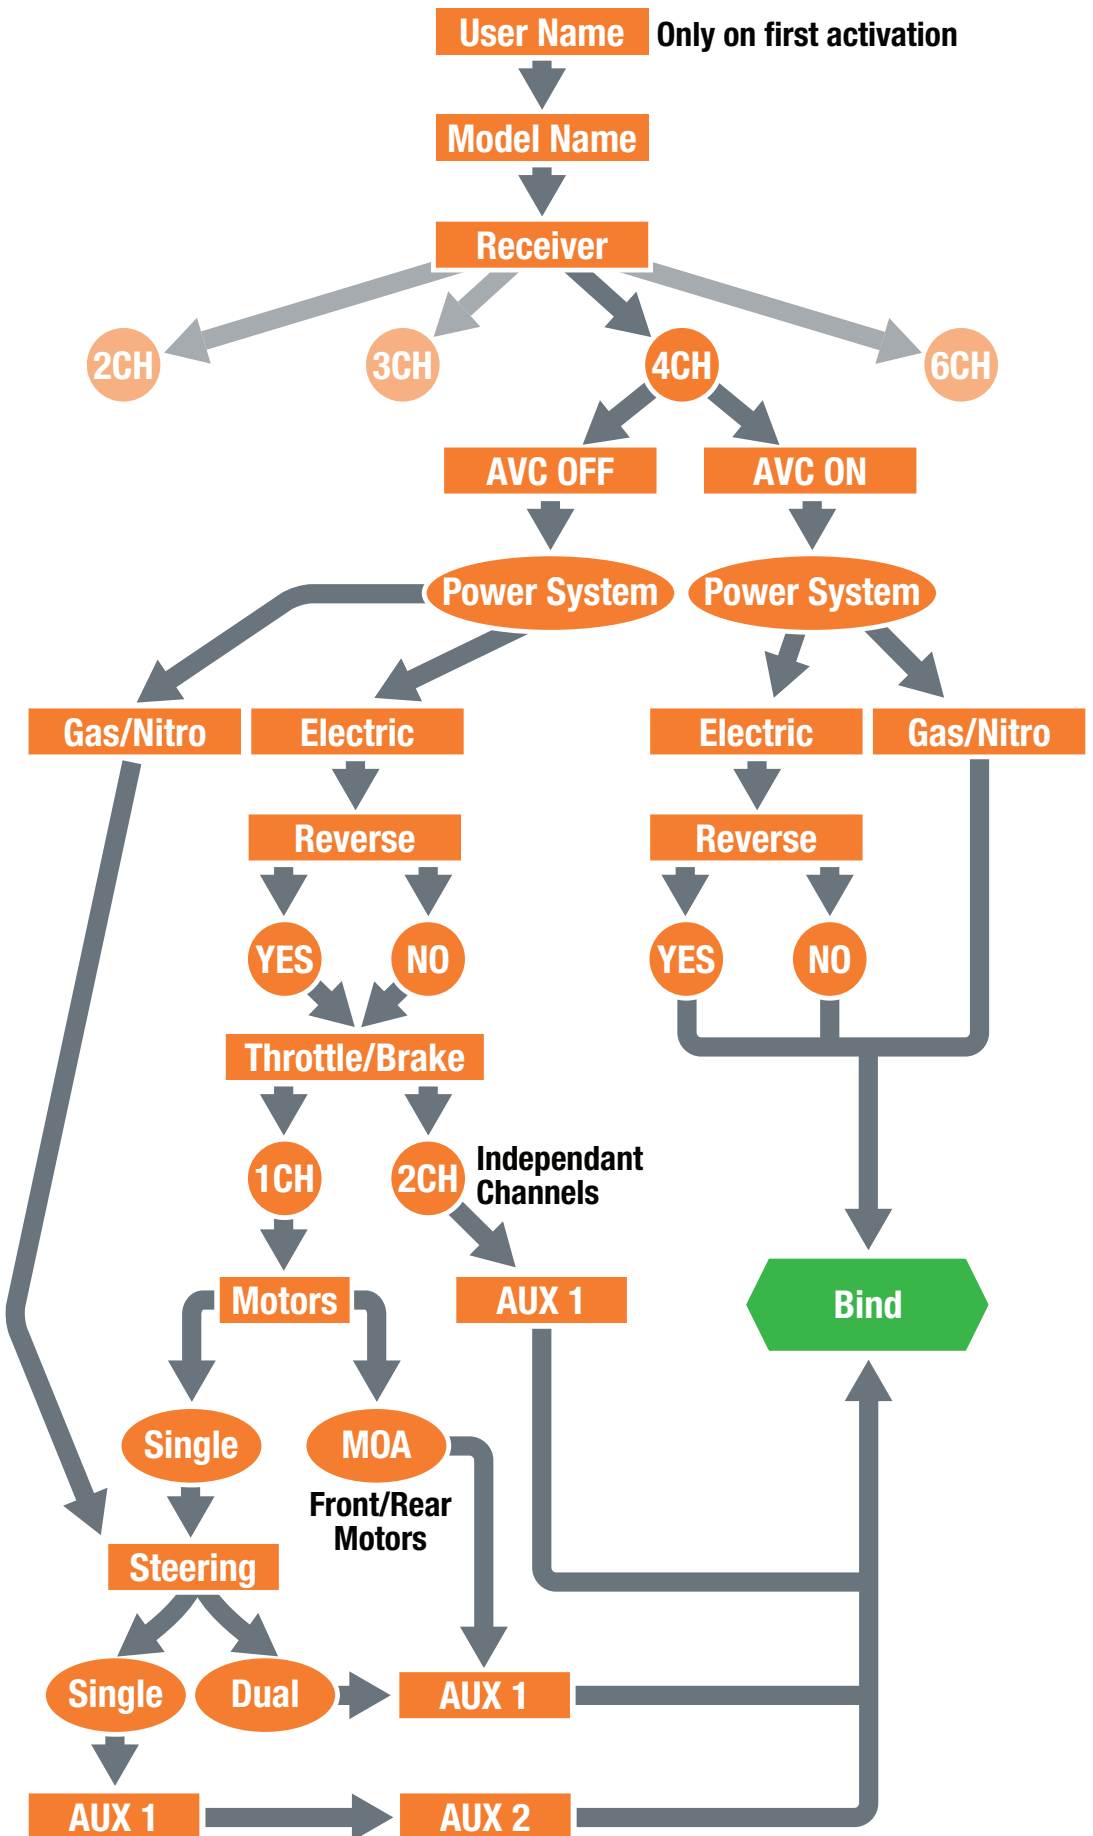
User Name Only on first activation

Model Name

Receiver

2CH

3CH

4CH

6CH

AVC OFF

AVC ON

Power System

Power System

Gas/Nitro

Electric

Electric

Gas/Nitro

Reverse

Reverse

YES

NO

YES

NO

Throttle/Brake

1CH

2CH

Independant Channels

Motors

AUX 1

Bind

Single

MOA

Front/Rear Motors

Steering

Single

Dual

AUX 1

AUX 1

AUX 2